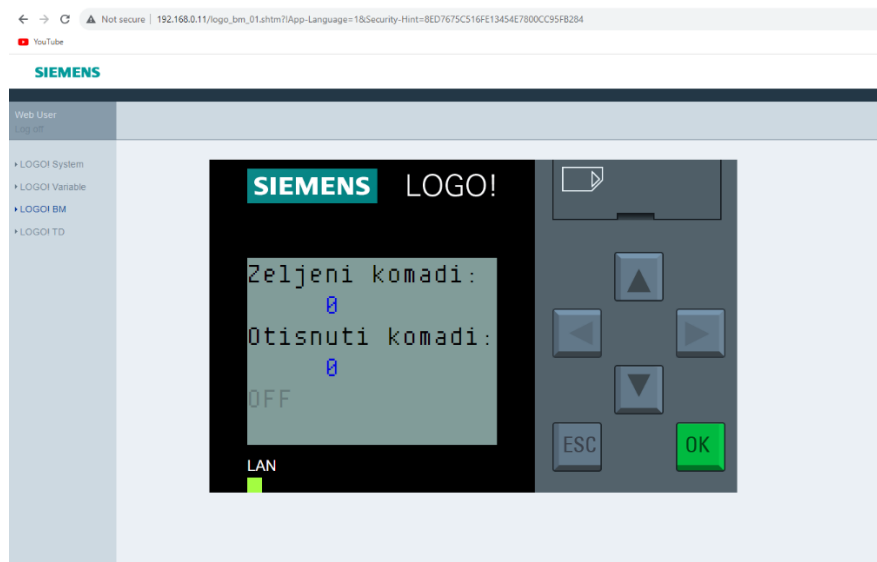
Not secure | 192.168.0.11/logo_bm_01.shtm?!App-Language=1&Security-Hint=8ED7675C516FE13454E7800CC95FB284

YouTube

SIEMENS

Web User
Log off

LOGO! System
LOGO! Variable
LOGO! BM
LOGO! TD

SIEMENS LOGO!

Zeljeni komadi:
0
Otisnuti komadi:
0
OFF

LAN

ESC
OK